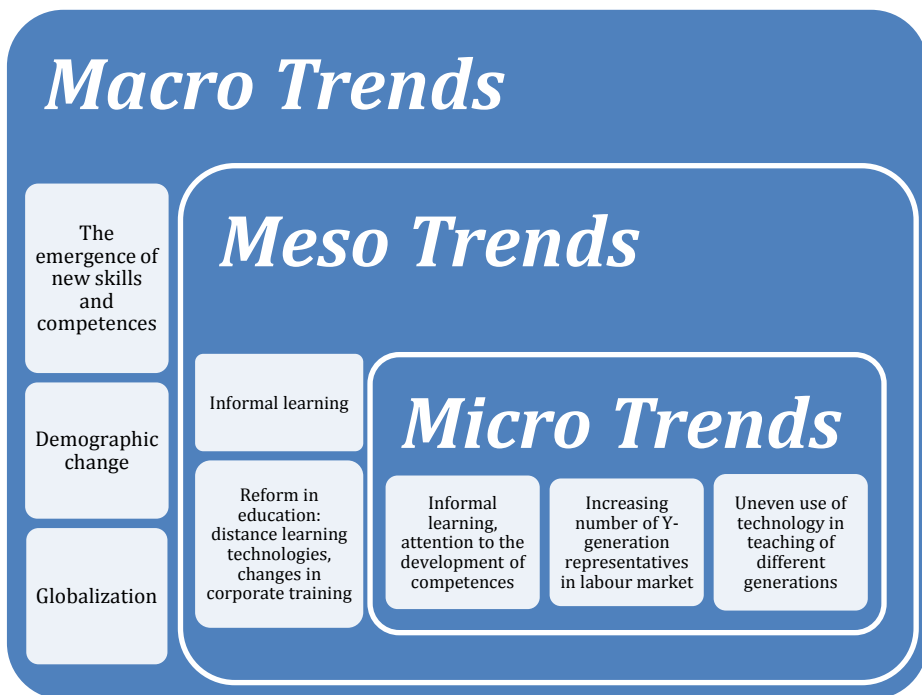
Macro Trends

The emergence of new skills and competences

Demographic change

Globalization

Meso Trends

Informal learning

Reform in education: distance learning technologies, changes in corporate training

Micro Trends

Informal learning, attention to the development of competences

Increasing number of Y-generation representatives in labour market

Uneven use of technology in teaching of different generations